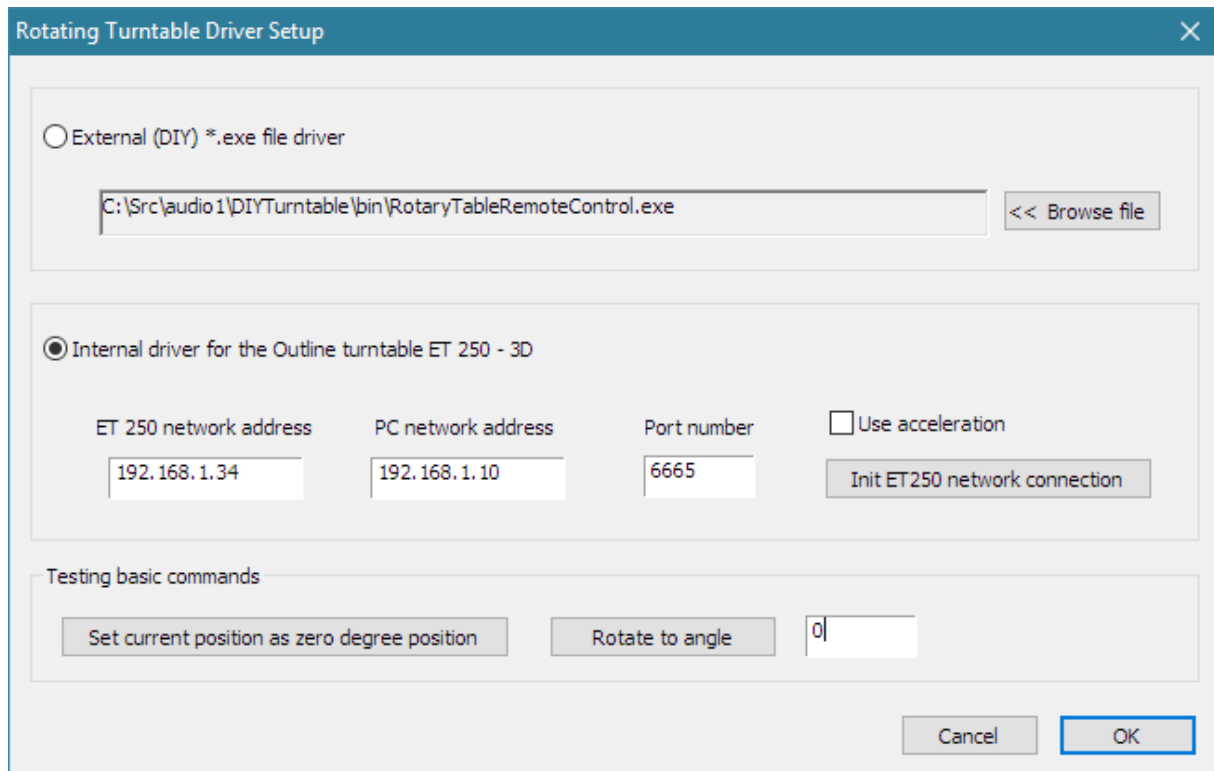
Rotating Turntable Driver Setup

External (DIY) *.exe file driver

C:\Src\audio1\DIYTurntable\bin\RotaryTableRemoteControl.exe

<< Browse file

Internal driver for the Outline turntable ET 250 - 3D

ET 250 network address

192.168.1.34

PC network address

192.168.1.10

Port number

6665

Use acceleration

Init ET250 network connection

Testing basic commands

Set current position as zero degree position

Rotate to angle

0

Cancel

OK